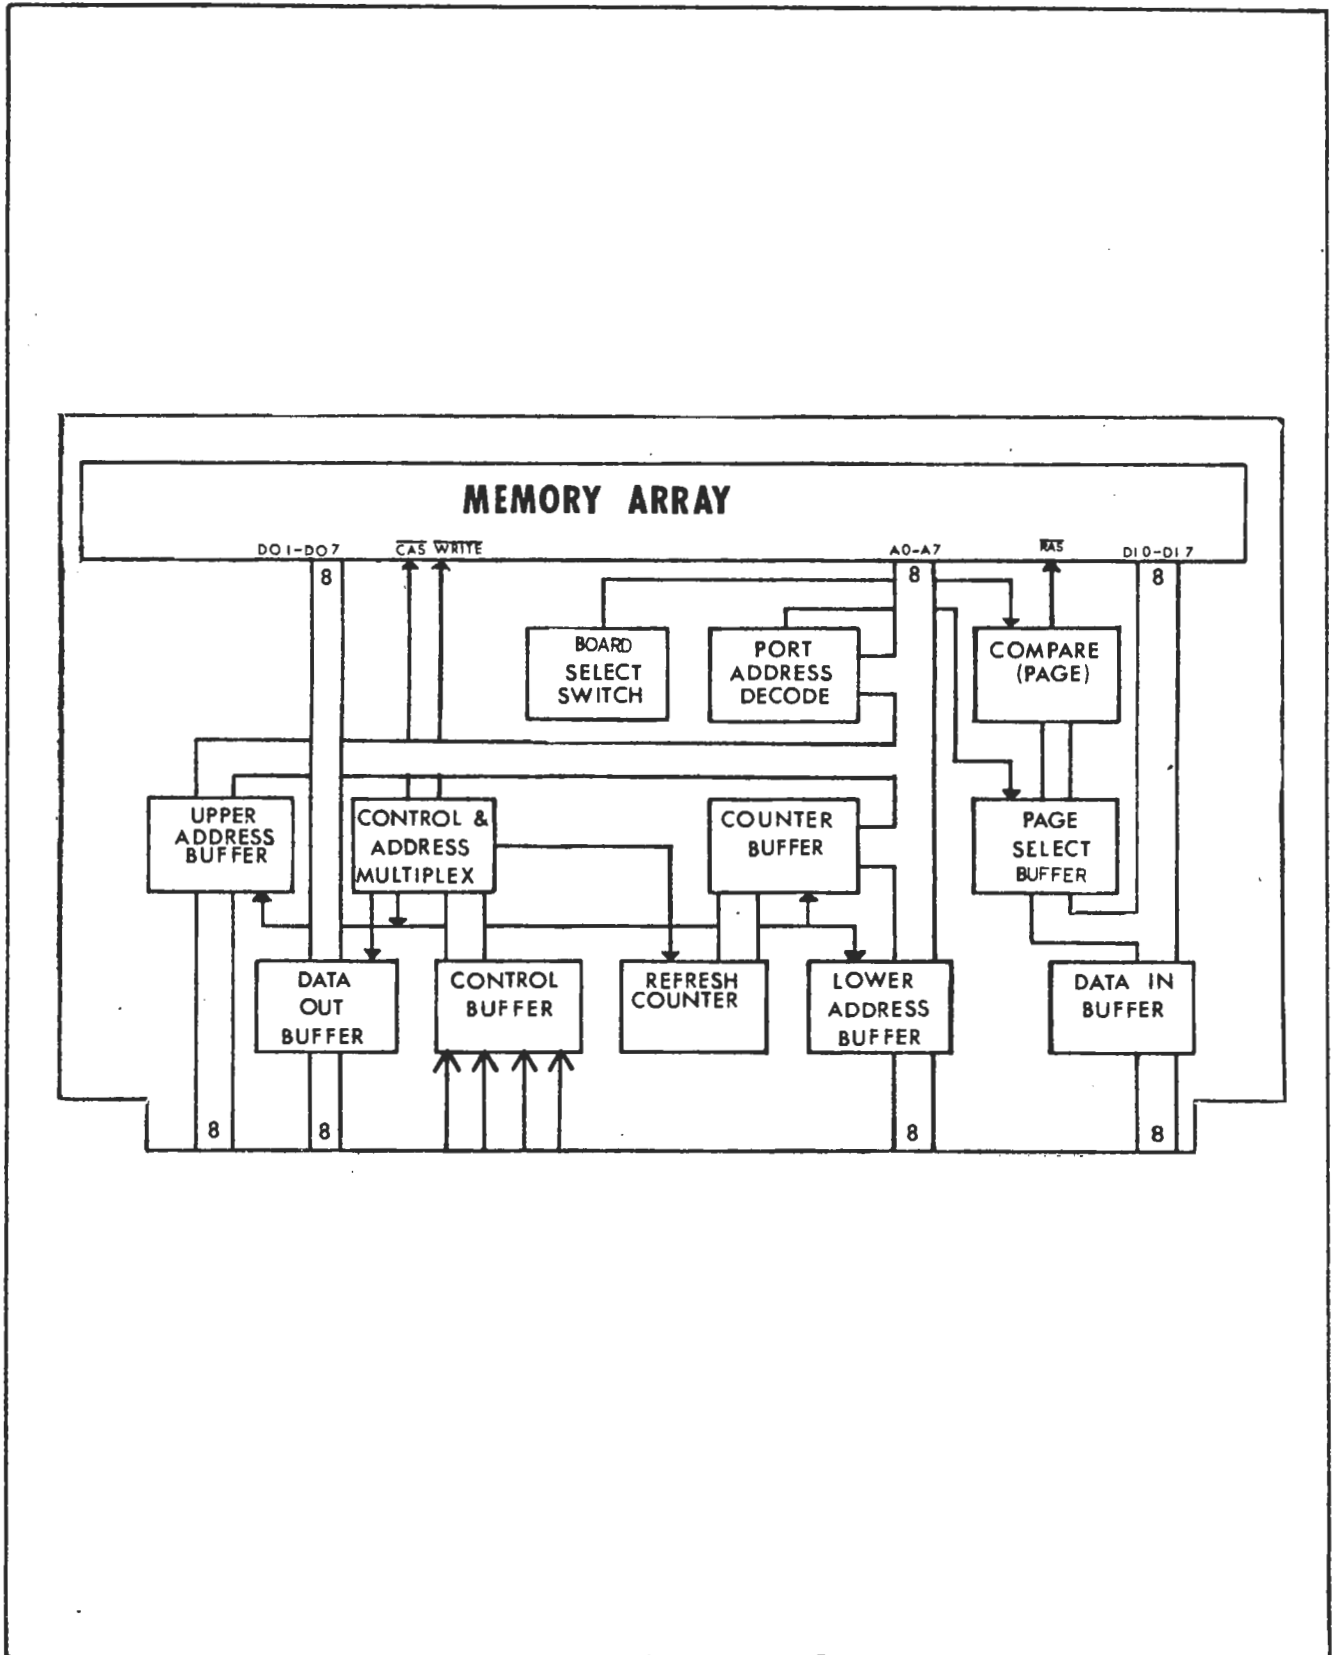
MEMORY ARRAY

DO1-DO7

$\overline{CAS}$ $\overline{WRITE}$

A0-A7

$\overline{RAS}$

DI0-DI7

8

8

8

BOARD SELECT SWITCH

PORT ADDRESS DECODE

COMPARE (PAGE)

UPPER ADDRESS BUFFER

CONTROL & ADDRESS MULTIPLEX

COUNTER BUFFER

PAGE SELECT BUFFER

DATA OUT BUFFER

CONTROL BUFFER

REFRESH COUNTER

LOWER ADDRESS BUFFER

DATA IN BUFFER

8

8

8

8